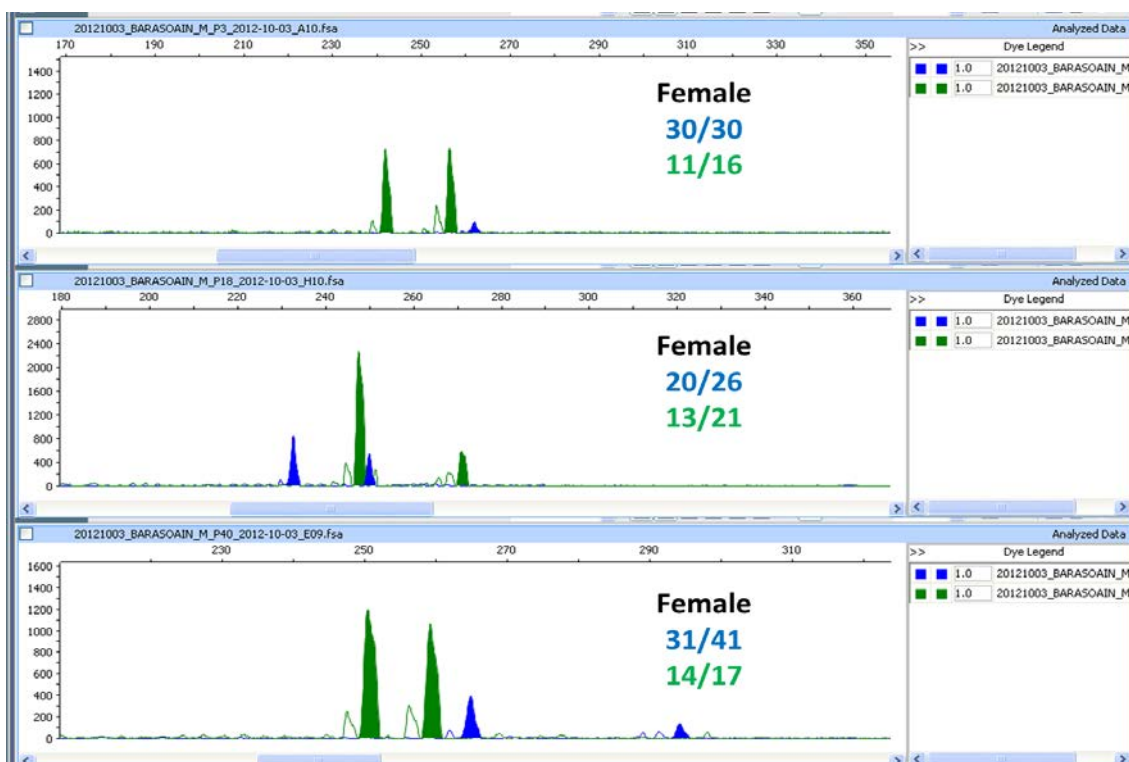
20121003_BARASOAIN_M_P3_2012-10-03_A10.fsa

Analyzed Data

170 190 210 230 250 270 290 310 330 350

1400
1200
1000
800
600
400
200
0

Female
30/30
11/16

>> Dye Legend

1.0 20121003_BARASOAIN_M
1.0 20121003_BARASOAIN_M

20121003_BARASOAIN_M_P18_2012-10-03_H10.fsa

Analyzed Data

180 200 220 240 260 280 300 320 340 360

2800
2400
2000
1600
1200
800
400
0

Female
20/26
13/21

>> Dye Legend

1.0 20121003_BARASOAIN_M
1.0 20121003_BARASOAIN_M

20121003_BARASOAIN_M_P40_2012-10-03_E09.fsa

Analyzed Data

230 250 270 290 310

1600
1400
1200
1000
800
600
400
200
0

Female
31/41
14/17

>> Dye Legend

1.0 20121003_BARASOAIN_M
1.0 20121003_BARASOAIN_M